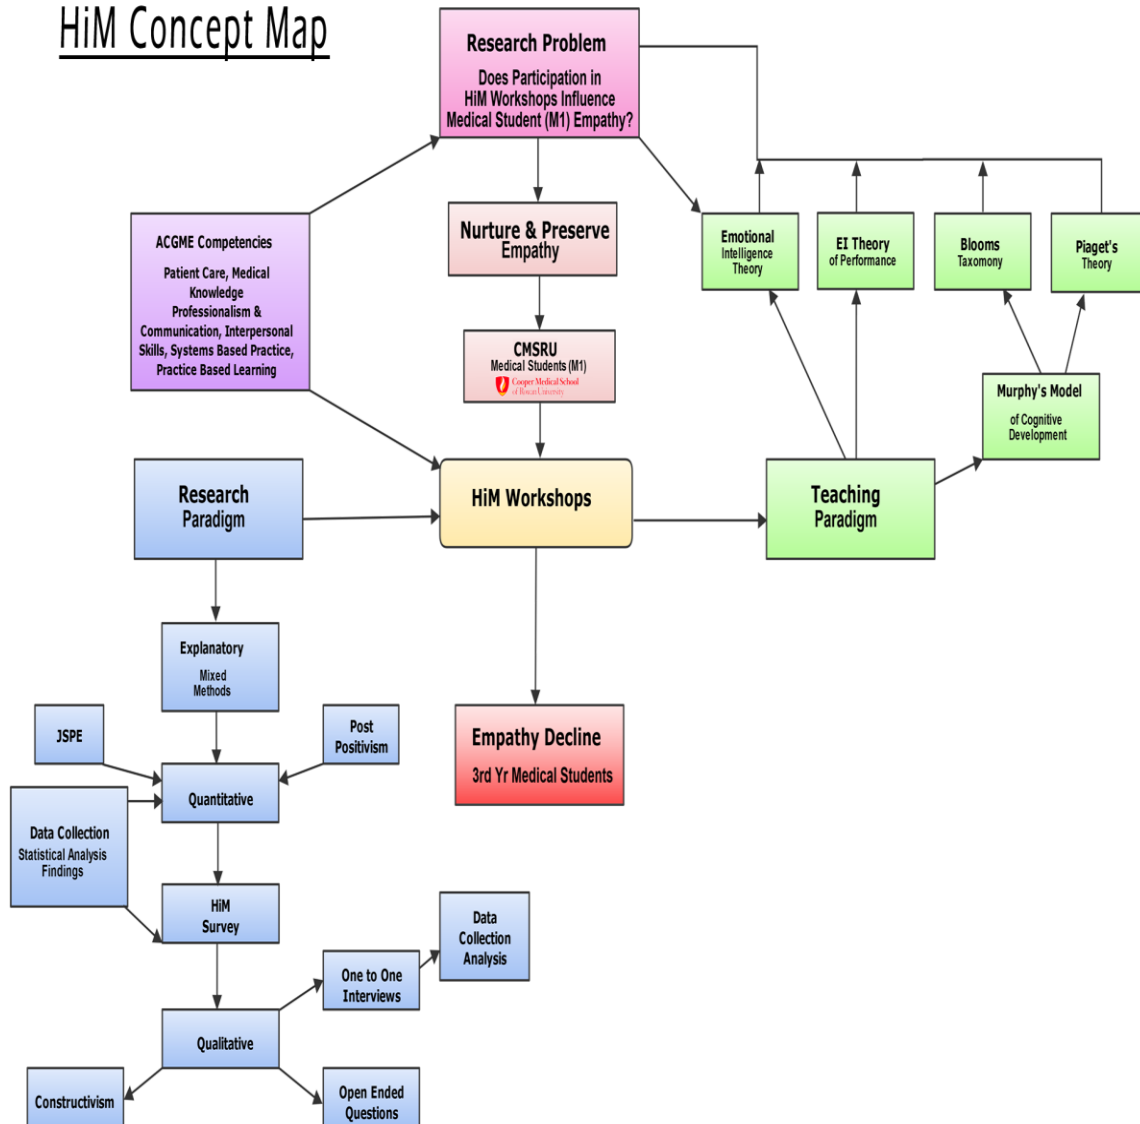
HiM Concept Map

Research Problem

Does Participation in HiM Workshops Influence Medical Student (M1) Empathy?

ACGME Competencies

Patient Care, Medical Knowledge Professionalism & Communication, Interpersonal Skills, Systems Based Practice, Practice Based Learning

Nurture & Preserve Empathy

CMSRU
Medical Students (M1)
Cooper Medical School of Rowan University

Emotional Intelligence Theory

EI Theory of Performance

Blooms Taxonomy

Piaget's Theory

Murphy's Model of Cognitive Development

Research Paradigm

HiM Workshops

Teaching Paradigm

Explanatory Mixed Methods

JSPE

Post Positivism

Quantitative

Empathy Decline
3rd Yr Medical Students

Data Collection Statistical Analysis Findings

HiM Survey

Data Collection Analysis

One to One Interviews

Qualitative

Constructivism

Open Ended Questions